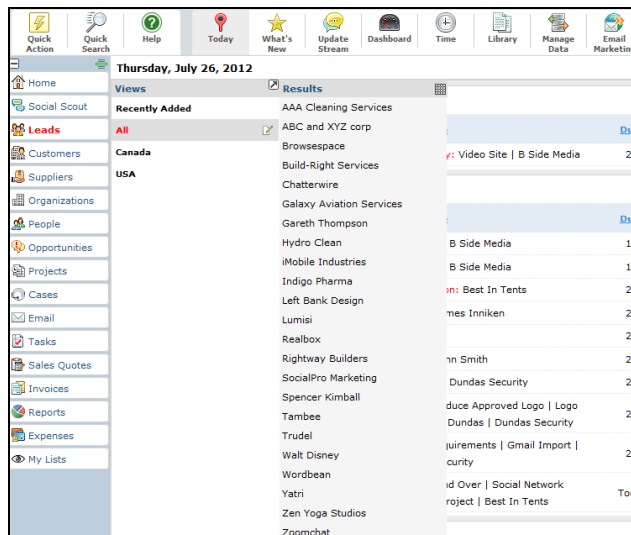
Quick Action
Quick Search
Help
Today
What's New
Update Stream
Dashboard
Time
Library
Manage Data
Email Marketin

Home
Social Scout
Leads
Customers
Suppliers
Organizations
People
Opportunities
Projects
Cases
Email
Tasks
Sales Quotes
Invoices
Reports
Expenses
My Lists

Thursday, July 26, 2012

Views
Recently Added
All
Canada
USA

Results
AAA Cleaning Services
ABC and XYZ corp
Browsespace
Build-Right Services
Chatterwire
Galaxy Aviation Services
Gareth Thompson
Hydro Clean
iMobile Industries
Indigo Pharma
Left Bank Design
Lumisi
Realbox
Rightway Builders
SocialPro Marketing
Spencer Kimball
Tambee
Trudel
Walt Disney
Wordbean
Yatri
Zen Yoga Studios
Zoomchat

Du
y: Video Site | B Side Media
2

Du
B Side Media
1
B Side Media
2
on: Best In Tents
2
mes Inniken
2
2
nn Smith
2
Dundas Security
2
duce Approved Logo | Logo Dundas | Dundas Security
2
quirements | Gmail Import | curity
2
d Over | Social Network roject | Best In Tents
To